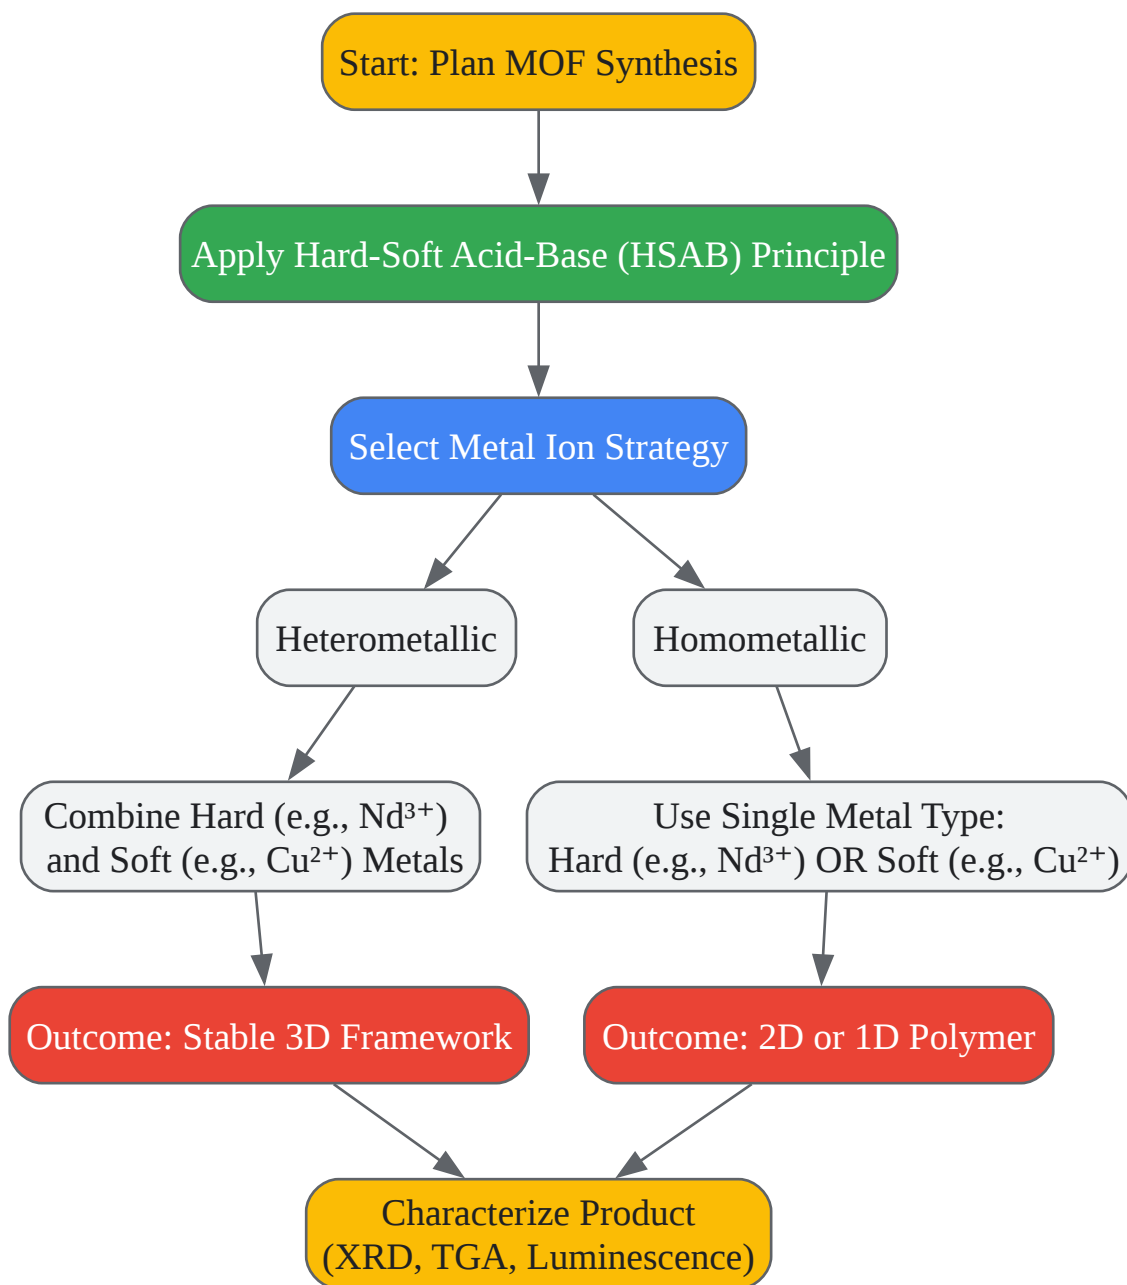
Start: Plan MOF Synthesis

Apply Hard-Soft Acid-Base (HSAB) Principle

Select Metal Ion Strategy

Heterometallic

Homometallic

Combine Hard (e.g., $Nd^{3+}$) and Soft (e.g., $Cu^{2+}$) Metals

Use Single Metal Type: Hard (e.g., $Nd^{3+}$) OR Soft (e.g., $Cu^{2+}$)

Outcome: Stable 3D Framework

Outcome: 2D or 1D Polymer

Characterize Product (XRD, TGA, Luminescence)